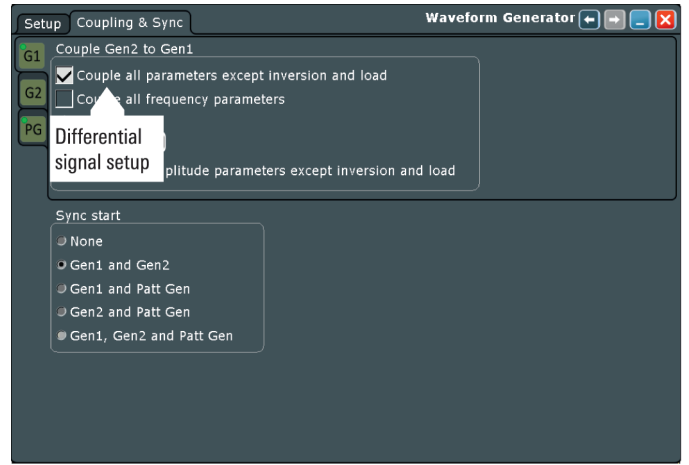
Setup Coupling & Sync

Waveform Generator

G1

G2

PG

Couple Gen2 to Gen1

Couple all parameters except inversion and load

Cou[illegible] all frequency parameters

Differential signal setup

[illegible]plitude parameters except inversion and load

Sync start

None

Gen1 and Gen2

Gen1 and Patt Gen

Gen2 and Patt Gen

Gen1, Gen2 and Patt Gen